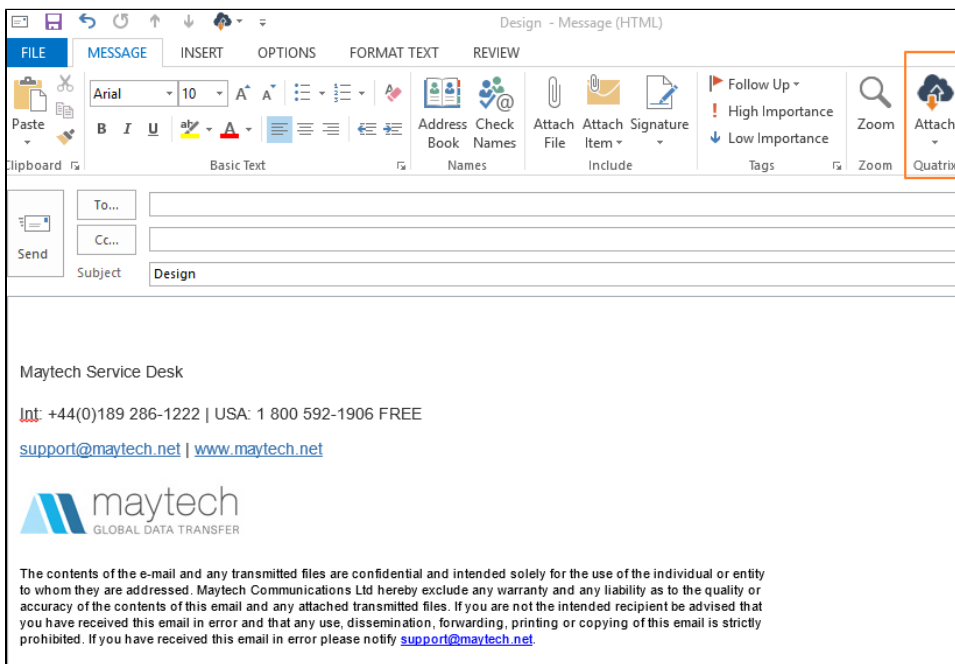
Design - Message (HTML)

FILE MESSAGE INSERT OPTIONS FORMAT TEXT REVIEW

Paste
Clipboard

Arial 10 A A
B I U
Basic Text

Address Book Check Names
Names

Attach File Attach Item Signature
Include

Follow Up
High Importance
Low Importance
Tags

Zoom
Zoom

Attach
Quatrix

Send
To...
Cc...
Subject Design

Maytech Service Desk

Int: +44(0)189 286-1222 | USA: 1 800 592-1906 FREE

support@maytech.net | www.maytech.net

maytech
GLOBAL DATA TRANSFER

The contents of the e-mail and any transmitted files are confidential and intended solely for the use of the individual or entity to whom they are addressed. Maytech Communications Ltd hereby exclude any warranty and any liability as to the quality or accuracy of the contents of this email and any attached transmitted files. If you are not the intended recipient be advised that you have received this email in error and that any use, dissemination, forwarding, printing or copying of this email is strictly prohibited. If you have received this email in error please notify support@maytech.net.